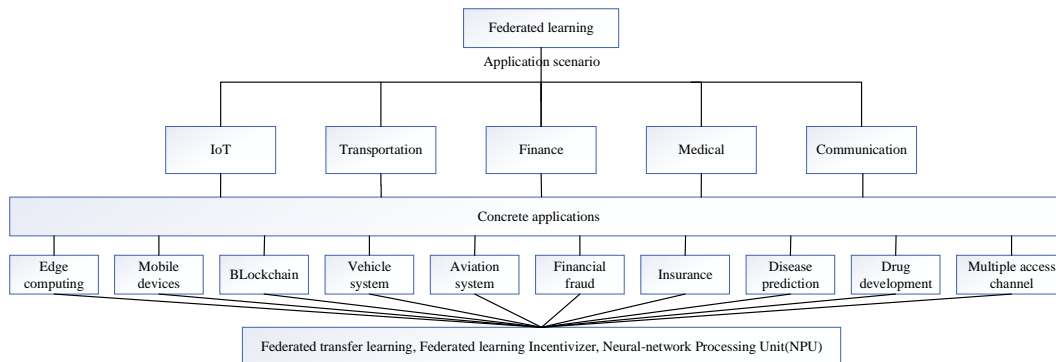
Federated learning

Application scenario

IoT

Transportation

Finance

Medical

Communication

Concrete applications

Edge computing

Mobile devices

BLockchain

Vehicle system

Aviation system

Financial fraud

Insurance

Disease prediction

Drug development

Multiple access channel

Federated transfer learning, Federated learning Incentivizer, Neural-network Processing Unit(NPU)